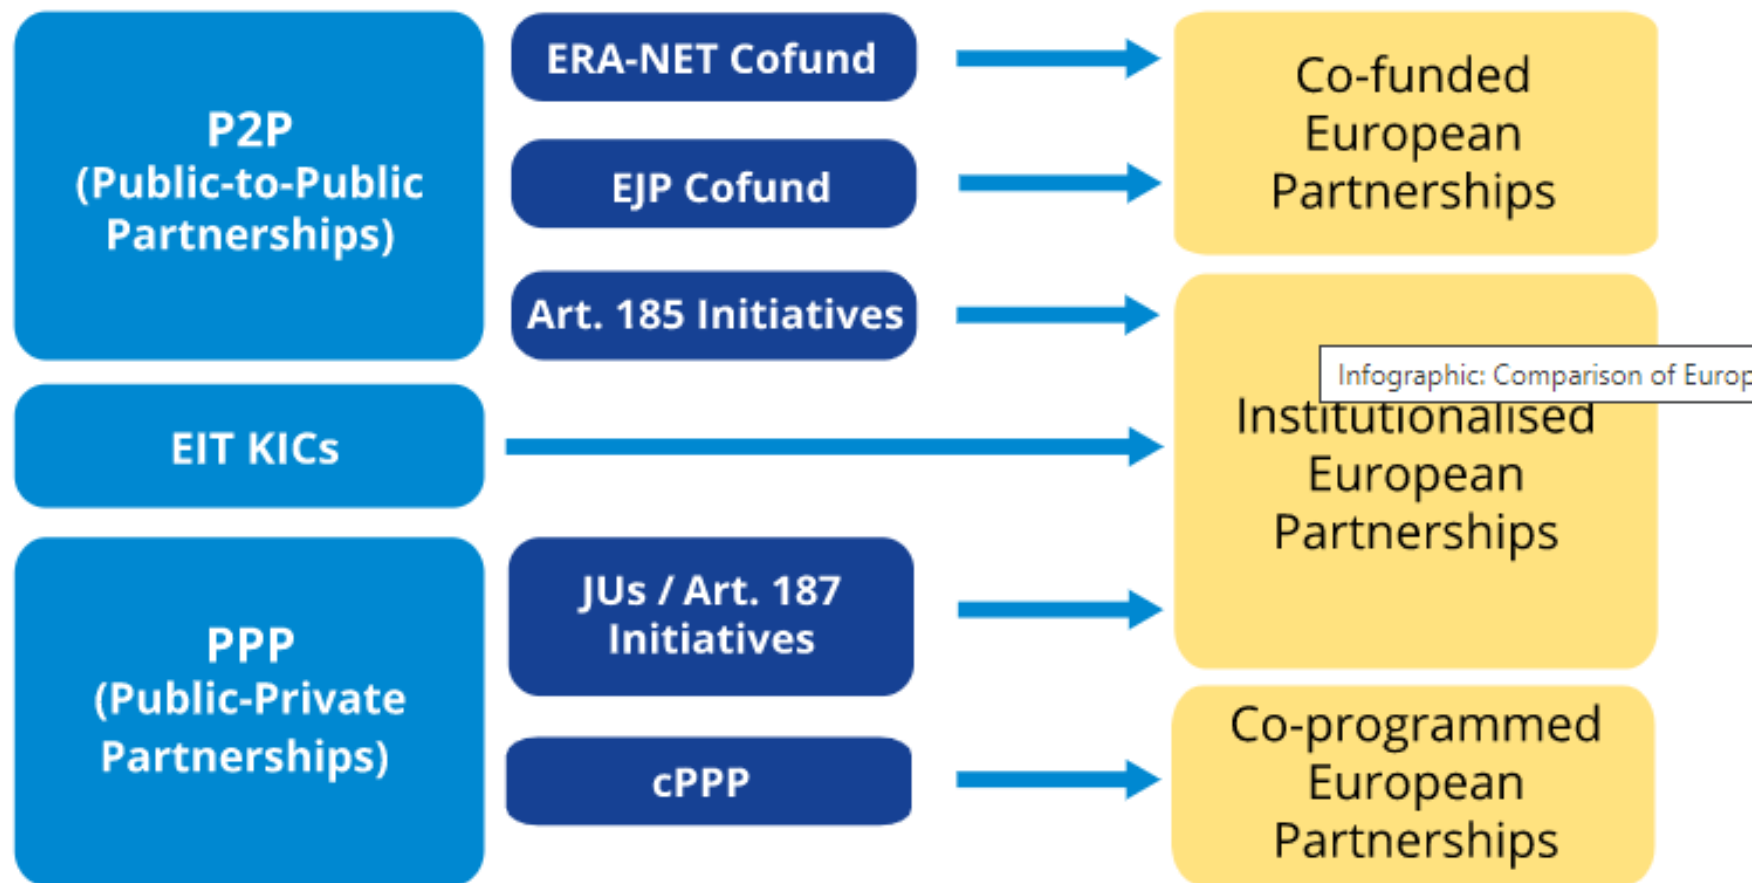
P2P
(Public-to-Public Partnerships)

ERA-NET Cofund

EJP Cofund

Art. 185 Initiatives

EIT KICs

PPP
(Public-Private Partnerships)

JUs / Art. 187 Initiatives

cPPP

Co-funded European Partnerships

Infographic: Comparison of Europ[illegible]

Institutionalised European Partnerships

Co-programmed European Partnerships